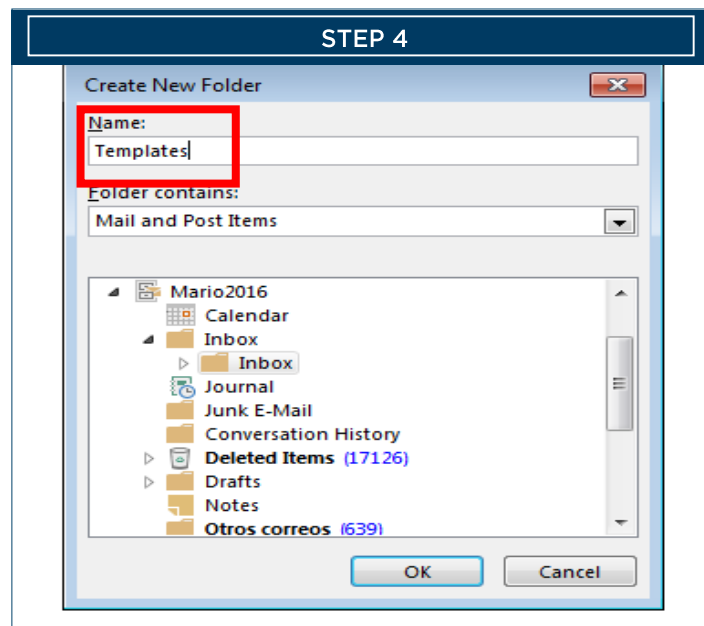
STEP 4

Create New Folder

Name:

Templates

Folder contains:

Mail and Post Items

Mario2016
Calendar
Inbox
Inbox
Journal
Junk E-Mail
Conversation History
Deleted Items (17126)
Drafts
Notes
Otros correos (639)

OK

Cancel